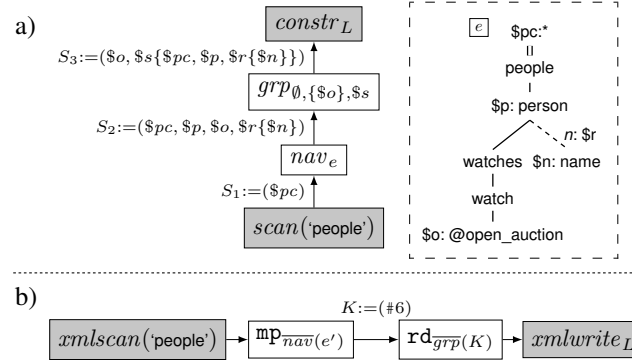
a)

$constr_L$

$S_3{:=}(\$o, \$s\{\$pc, \$p, \$r\{\$n\}\})$

$grp_{\emptyset,\{\$o\},\$s}$

$S_2{:=}(\$pc, \$p, \$o, \$r\{\$n\})$

$nav_e$

$S_1{:=}(\$pc)$

$scan$('people')

$e$

$pc:*

people

$p: person

$n: $r

watches

$n: name

watch

$o: @open_auction

b)

$K{:=}(\#6)$

$xmlscan$('people')

$\mathtt{mp}_{\overline{nav}(e')}$

$\mathtt{rd}_{\overline{grp}(K)}$

$xmlwrite_L$